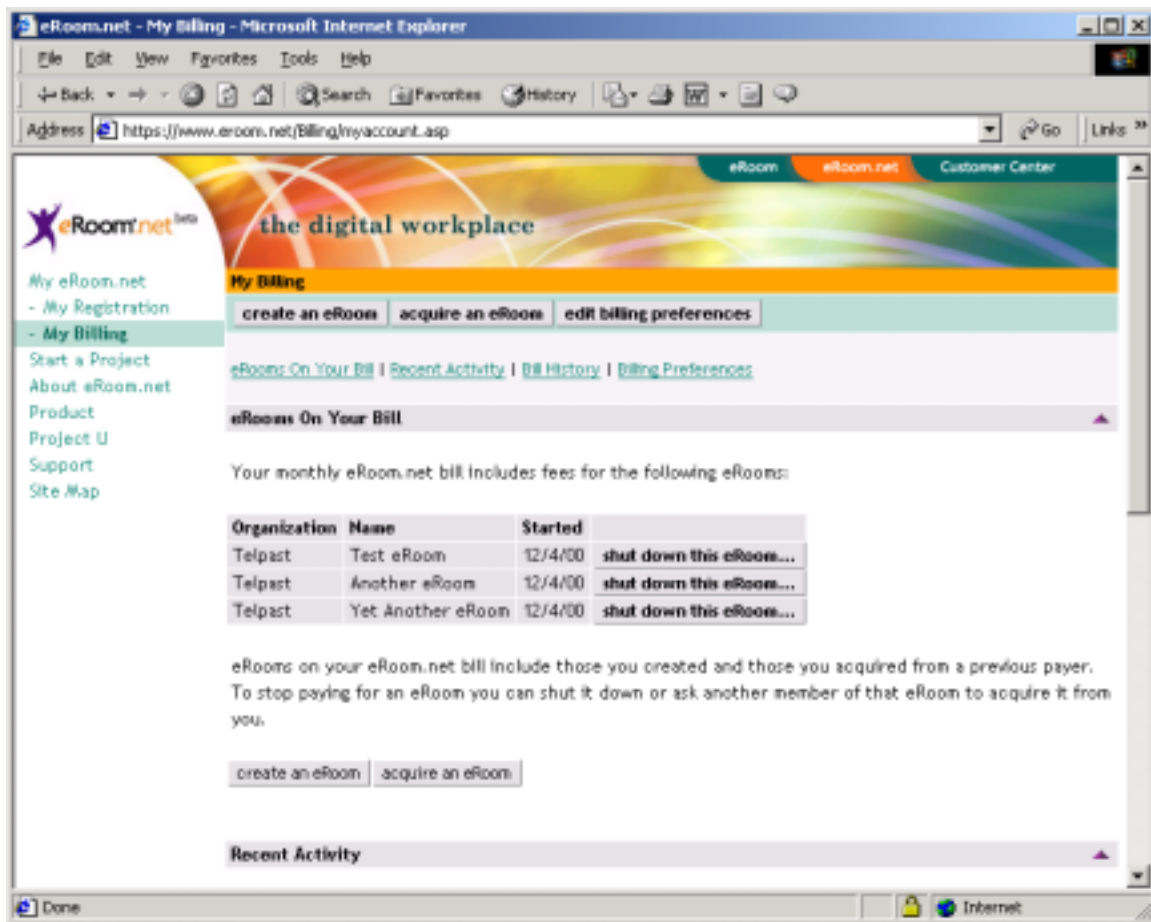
eRoom.net - My Billing - Microsoft Internet Explorer

File Edit View Favorites Tools Help

Back Search Favorites History

Address https://www.eroom.net/Billing/myaccount.asp Go Links

eRoom eRoom.net Customer Center

eRoom.net beta

the digital workplace

My eRoom.net
- My Registration
- My Billing
Start a Project
About eRoom.net
Product
Project U
Support
Site Map

My Billing

create an eRoom | acquire an eRoom | edit billing preferences

eRooms On Your Bill | Recent Activity | Bill History | Billing Preferences

eRooms On Your Bill

Your monthly eRoom.net bill includes fees for the following eRooms:

| Organization | Name | Started | |
|---|---|---|---|
| Telpast | Test eRoom | 12/4/00 | shut down this eRoom... |
| Telpast | Another eRoom | 12/4/00 | shut down this eRoom... |
| Telpast | Yet Another eRoom | 12/4/00 | shut down this eRoom... |

eRooms on your eRoom.net bill include those you created and those you acquired from a previous payer. To stop paying for an eRoom you can shut it down or ask another member of that eRoom to acquire it from you.

create an eRoom | acquire an eRoom

Recent Activity

Done Internet